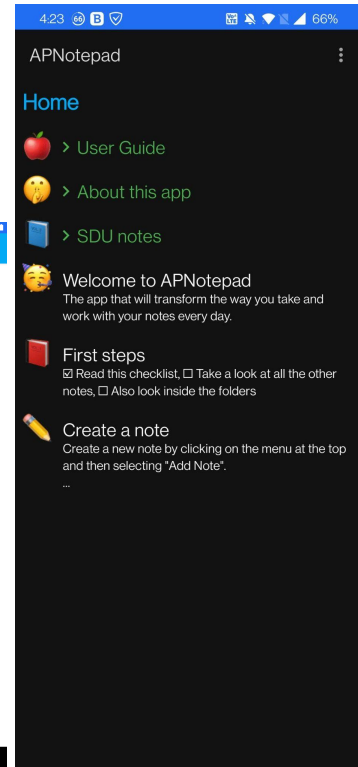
4:23 60 B 66%

APNotepad

Home

> User Guide

> About this app

> SDU notes

Welcome to APNotepad
The app that will transform the way you take and work with your notes every day.

First steps
☑ Read this checklist, ☐ Take a look at all the other notes, ☐ Also look inside the folders

Create a note
Create a new note by clicking on the menu at the top and then selecting "Add Note".
...